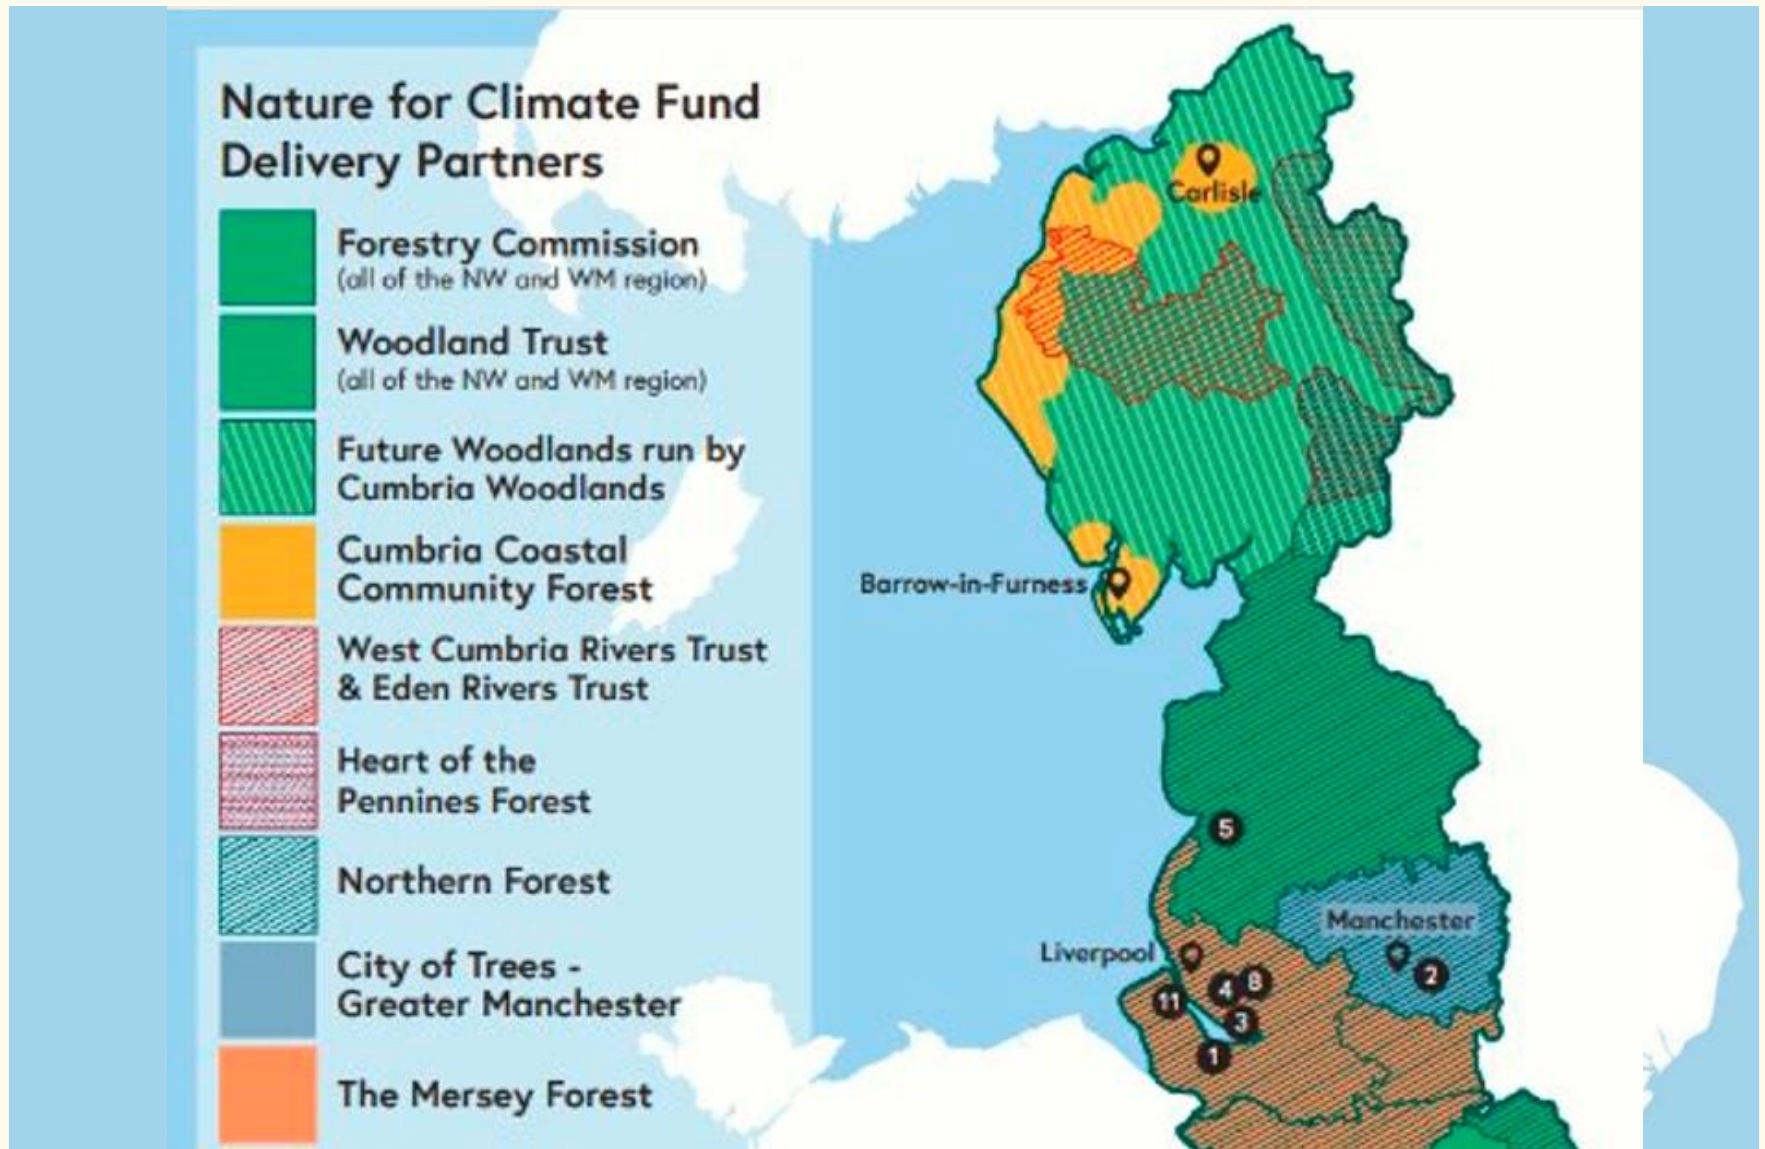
Nature for Climate Fund Delivery Partners

Forestry Commission
(all of the NW and WM region)

Woodland Trust
(all of the NW and WM region)

Future Woodlands run by Cumbria Woodlands

Cumbria Coastal Community Forest

West Cumbria Rivers Trust & Eden Rivers Trust

Heart of the Pennines Forest

Northern Forest

City of Trees - Greater Manchester

The Mersey Forest

Carlisle

Barrow-in-Furness

5

Manchester

Liverpool

2

4

8

11

3

1